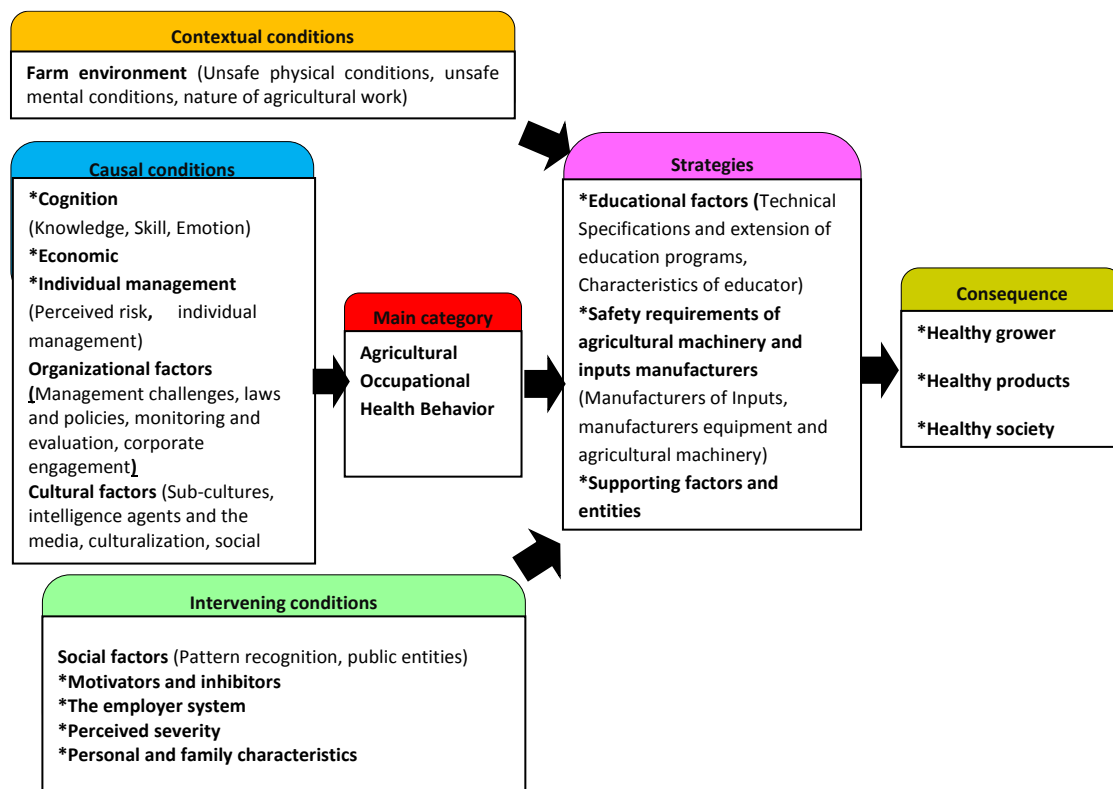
Contextual conditions

Farm environment (Unsafe physical conditions, unsafe mental conditions, nature of agricultural work)

Causal conditions

*Cognition
(Knowledge, Skill, Emotion)
*Economic
*Individual management
(Perceived risk, individual management)
Organizational factors
(Management challenges, laws and policies, monitoring and evaluation, corporate engagement)
Cultural factors (Sub-cultures, intelligence agents and the media, culturalization, social

Main category

Agricultural Occupational Health Behavior

Strategies

*Educational factors (Technical Specifications and extension of education programs, Characteristics of educator)
*Safety requirements of agricultural machinery and inputs manufacturers
(Manufacturers of Inputs, manufacturers equipment and agricultural machinery)
*Supporting factors and entities

Consequence

*Healthy grower
*Healthy products
*Healthy society

Intervening conditions

Social factors (Pattern recognition, public entities)
*Motivators and inhibitors
*The employer system
*Perceived severity
*Personal and family characteristics